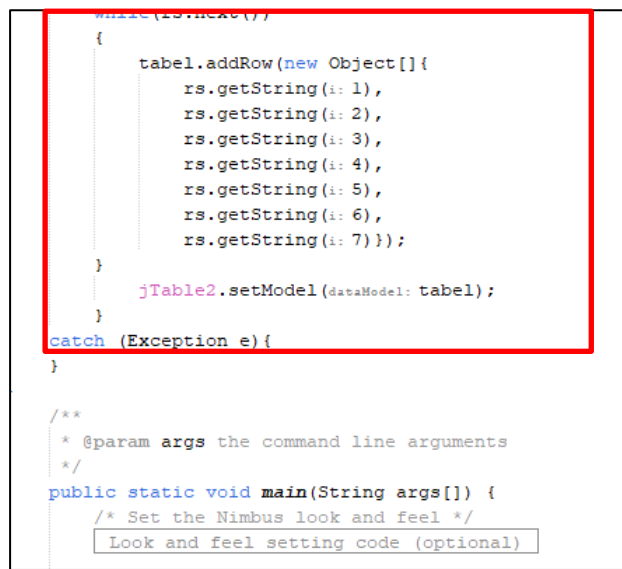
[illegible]
{
tabel.addRow(new Object[]{
rs.getString(i: 1),
rs.getString(i: 2),
rs.getString(i: 3),
rs.getString(i: 4),
rs.getString(i: 5),
rs.getString(i: 6),
rs.getString(i: 7)});
}
jTable2.setModel(dataModel: tabel);
}
catch (Exception e){
}

/**
* @param args the command line arguments
*/
public static void main(String args[]) {
/* Set the Nimbus look and feel */
Look and feel setting code (optional)